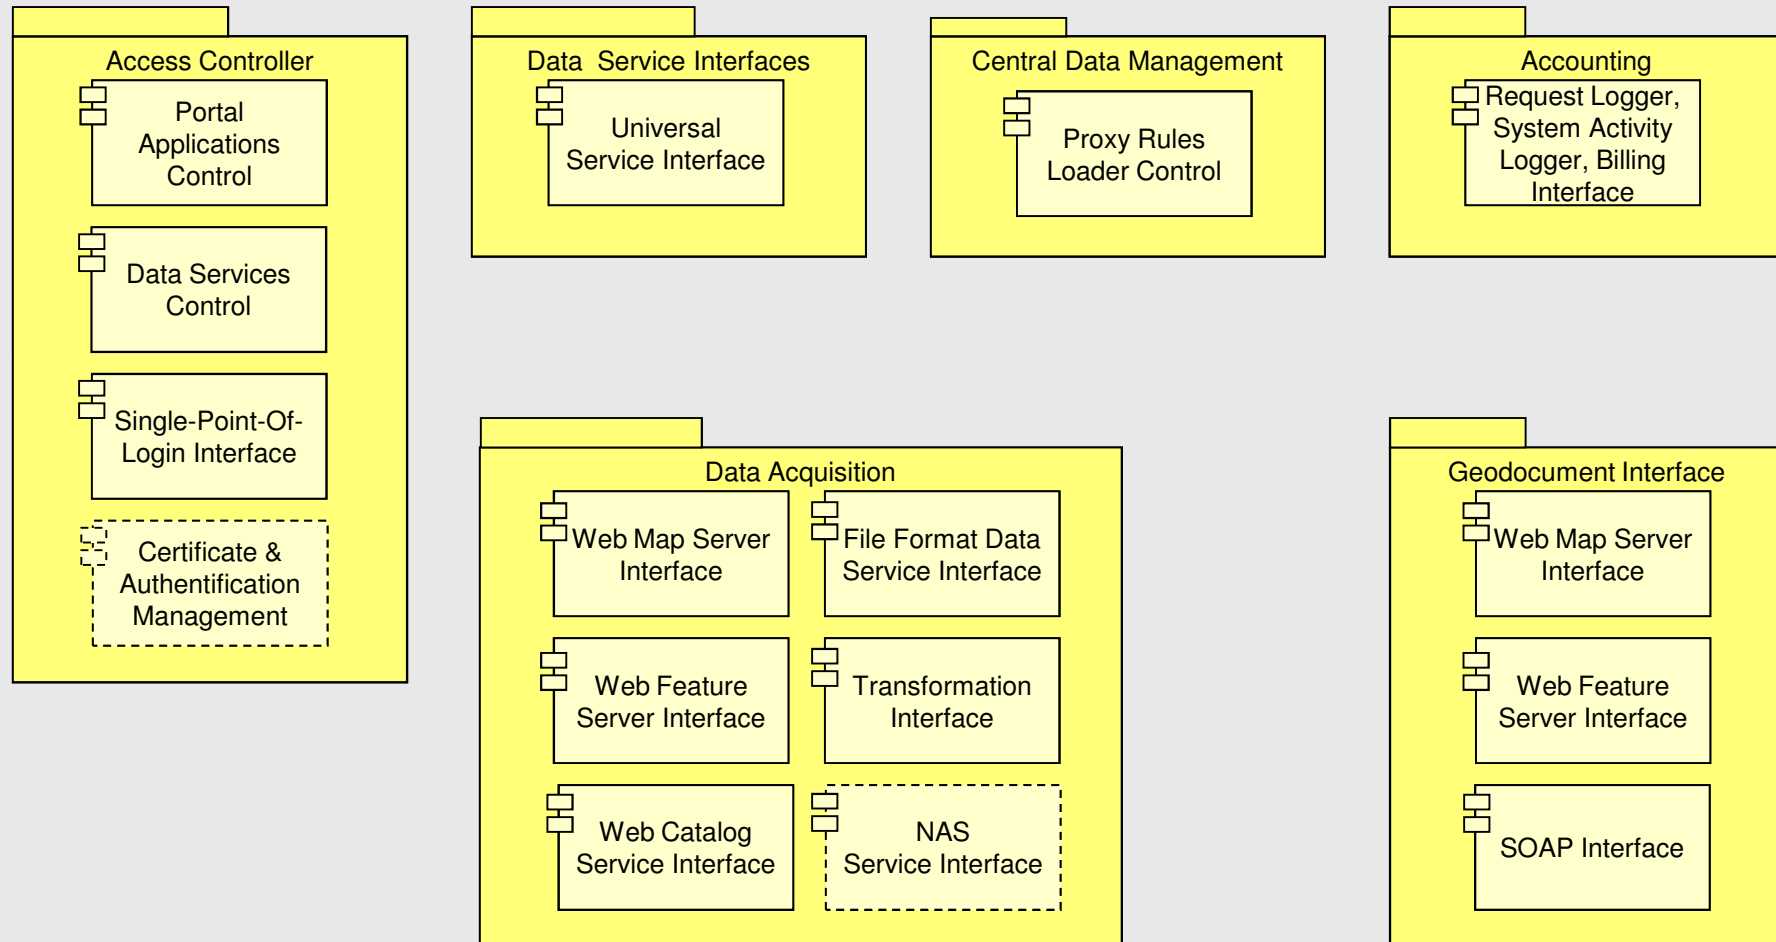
Access Controller

Portal Applications Control

Data Services Control

Single-Point-Of-Login Interface

Certificate & Authentification Management

Data Service Interfaces

Universal Service Interface

Central Data Management

Proxy Rules Loader Control

Accounting

Request Logger, System Activity Logger, Billing Interface

Data Acquisition

Web Map Server Interface

File Format Data Service Interface

Web Feature Server Interface

Transformation Interface

Web Catalog Service Interface

NAS Service Interface

Geodocument Interface

Web Map Server Interface

Web Feature Server Interface

SOAP Interface